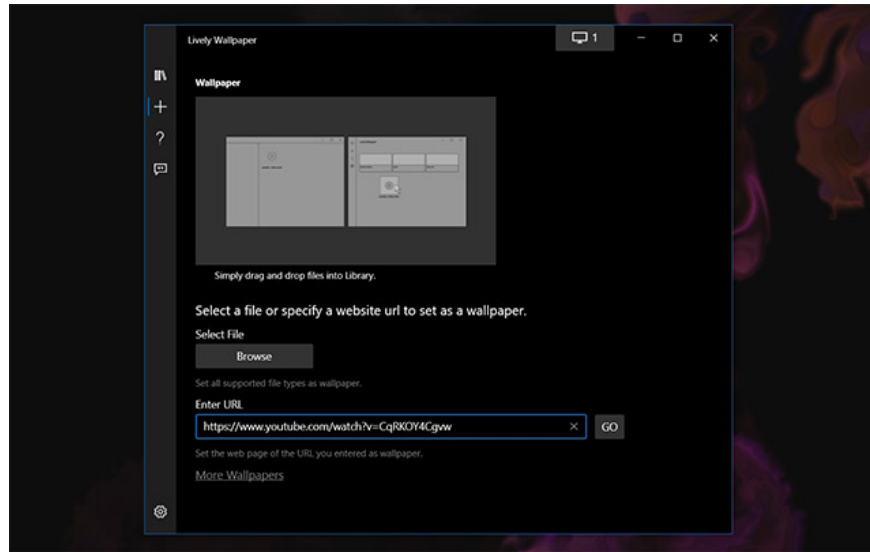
Lively Wallpaper

1

Wallpaper

Simply drag and drop files into Library.

Select a file or specify a website url to set as a wallpaper.

Select File

Browse

Set all supported file types as wallpaper.

Enter URL

https://www.youtube.com/watch?v=CqRKOY4Cgvw

GO

Set the web page of the URL you entered as wallpaper.

More Wallpapers